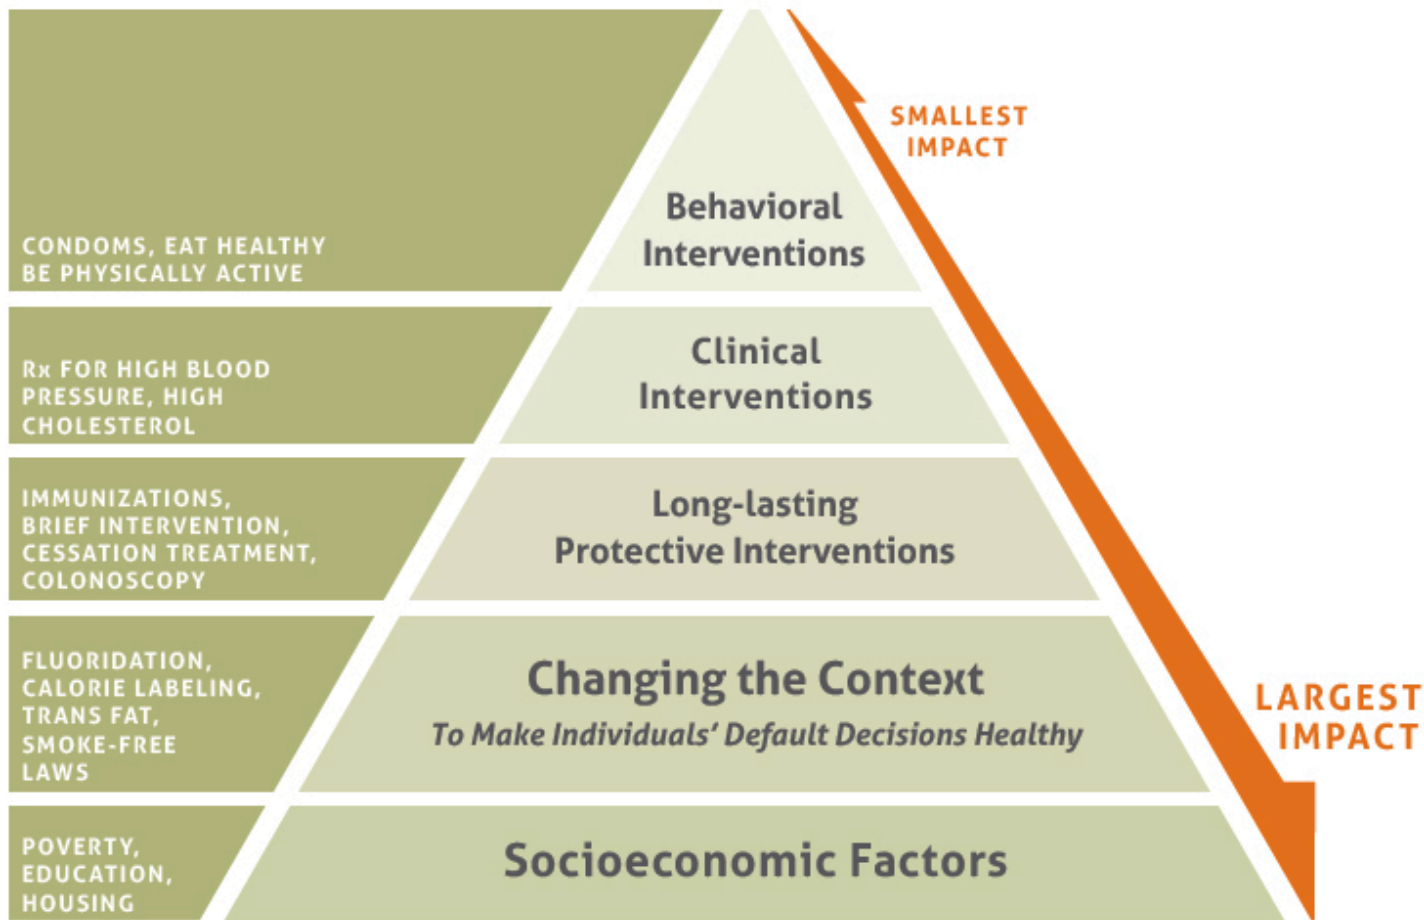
SMALLEST IMPACT

CONDOMS, EAT HEALTHY BE PHYSICALLY ACTIVE

Behavioral Interventions

Rx FOR HIGH BLOOD PRESSURE, HIGH CHOLESTEROL

Clinical Interventions

IMMUNIZATIONS, BRIEF INTERVENTION, CESSATION TREATMENT, COLONOSCOPY

Long-lasting Protective Interventions

FLUORIDATION, CALORIE LABELING, TRANS FAT, SMOKE-FREE LAWS

Changing the Context

To Make Individuals' Default Decisions Healthy

LARGEST IMPACT

POVERTY, EDUCATION, HOUSING

Socioeconomic Factors